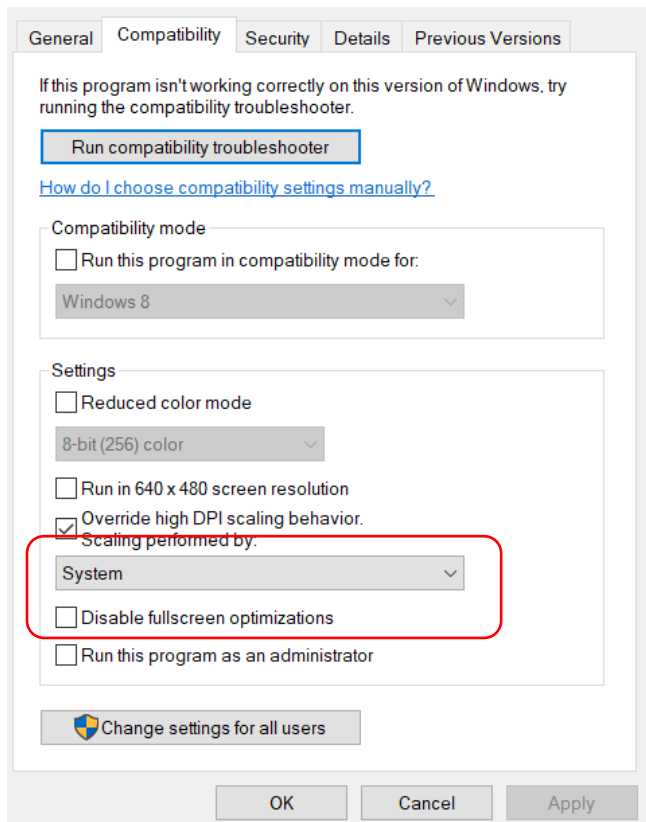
General Compatibility Security Details Previous Versions

If this program isn't working correctly on this version of Windows, try running the compatibility troubleshooter.

Run compatibility troubleshooter

How do I choose compatibility settings manually?

Compatibility mode

Run this program in compatibility mode for:

Windows 8

Settings

Reduced color mode

8-bit (256) color

Run in 640 x 480 screen resolution

Override high DPI scaling behavior. Scaling performed by:

System

Disable fullscreen optimizations

Run this program as an administrator

Change settings for all users

OK Cancel Apply